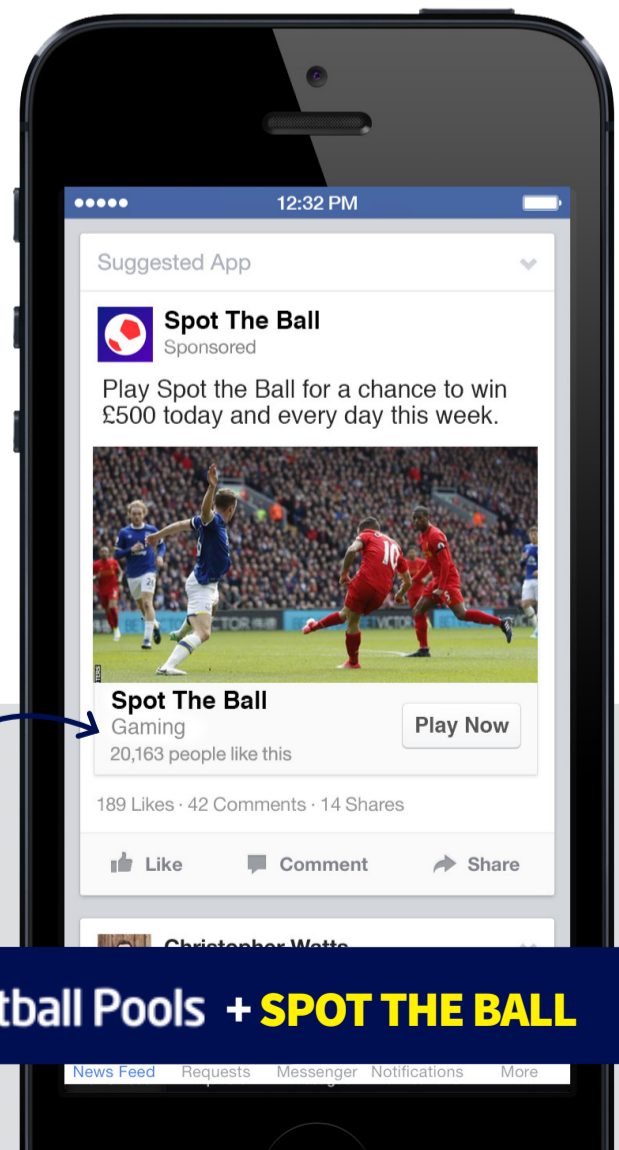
●●●●● 12:32 PM

Suggested App

Spot The Ball
Sponsored

Play Spot the Ball for a chance to win £500 today and every day this week.

Spot The Ball
Gaming
20,163 people like this

Play Now

189 Likes · 42 Comments · 14 Shares

Like Comment Share

Christopher Watts

tball Pools + SPOT THE BALL

News Feed Requests Messenger Notifications More